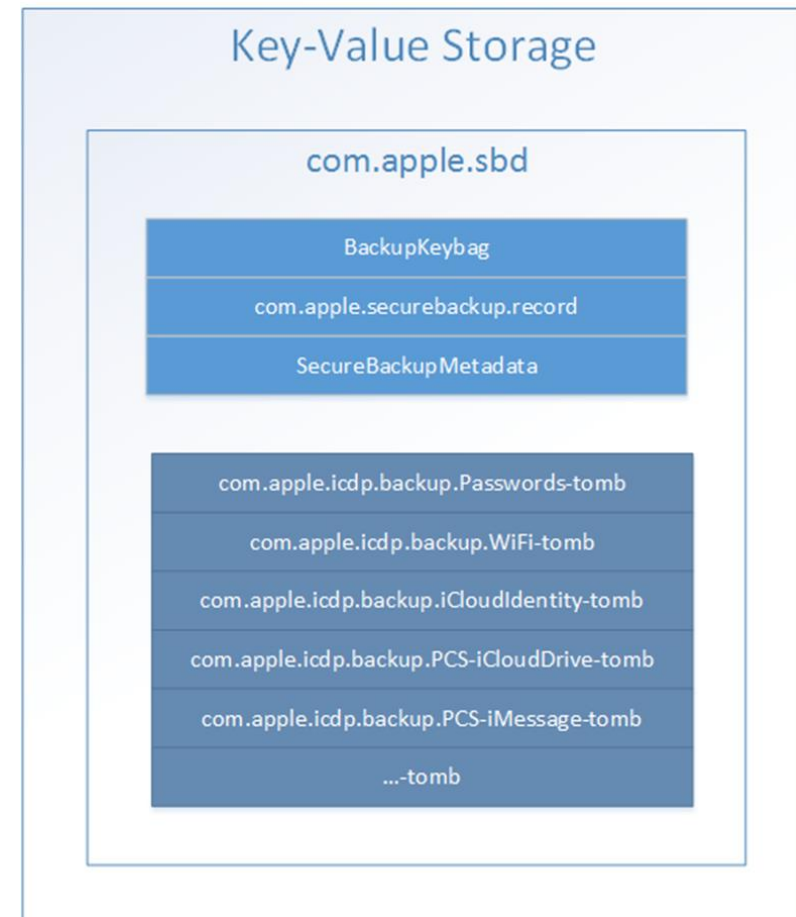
Key-Value Storage

com.apple.sbd

BackupKeybag

com.apple.securebackup.record

SecureBackupMetadata

com.apple.icdp.backup.Passwords-tomb

com.apple.icdp.backup.WiFi-tomb

com.apple.icdp.backup.iCloudIdentity-tomb

com.apple.icdp.backup.PCS-iCloudDrive-tomb

com.apple.icdp.backup.PCS-iMessage-tomb

...-tomb